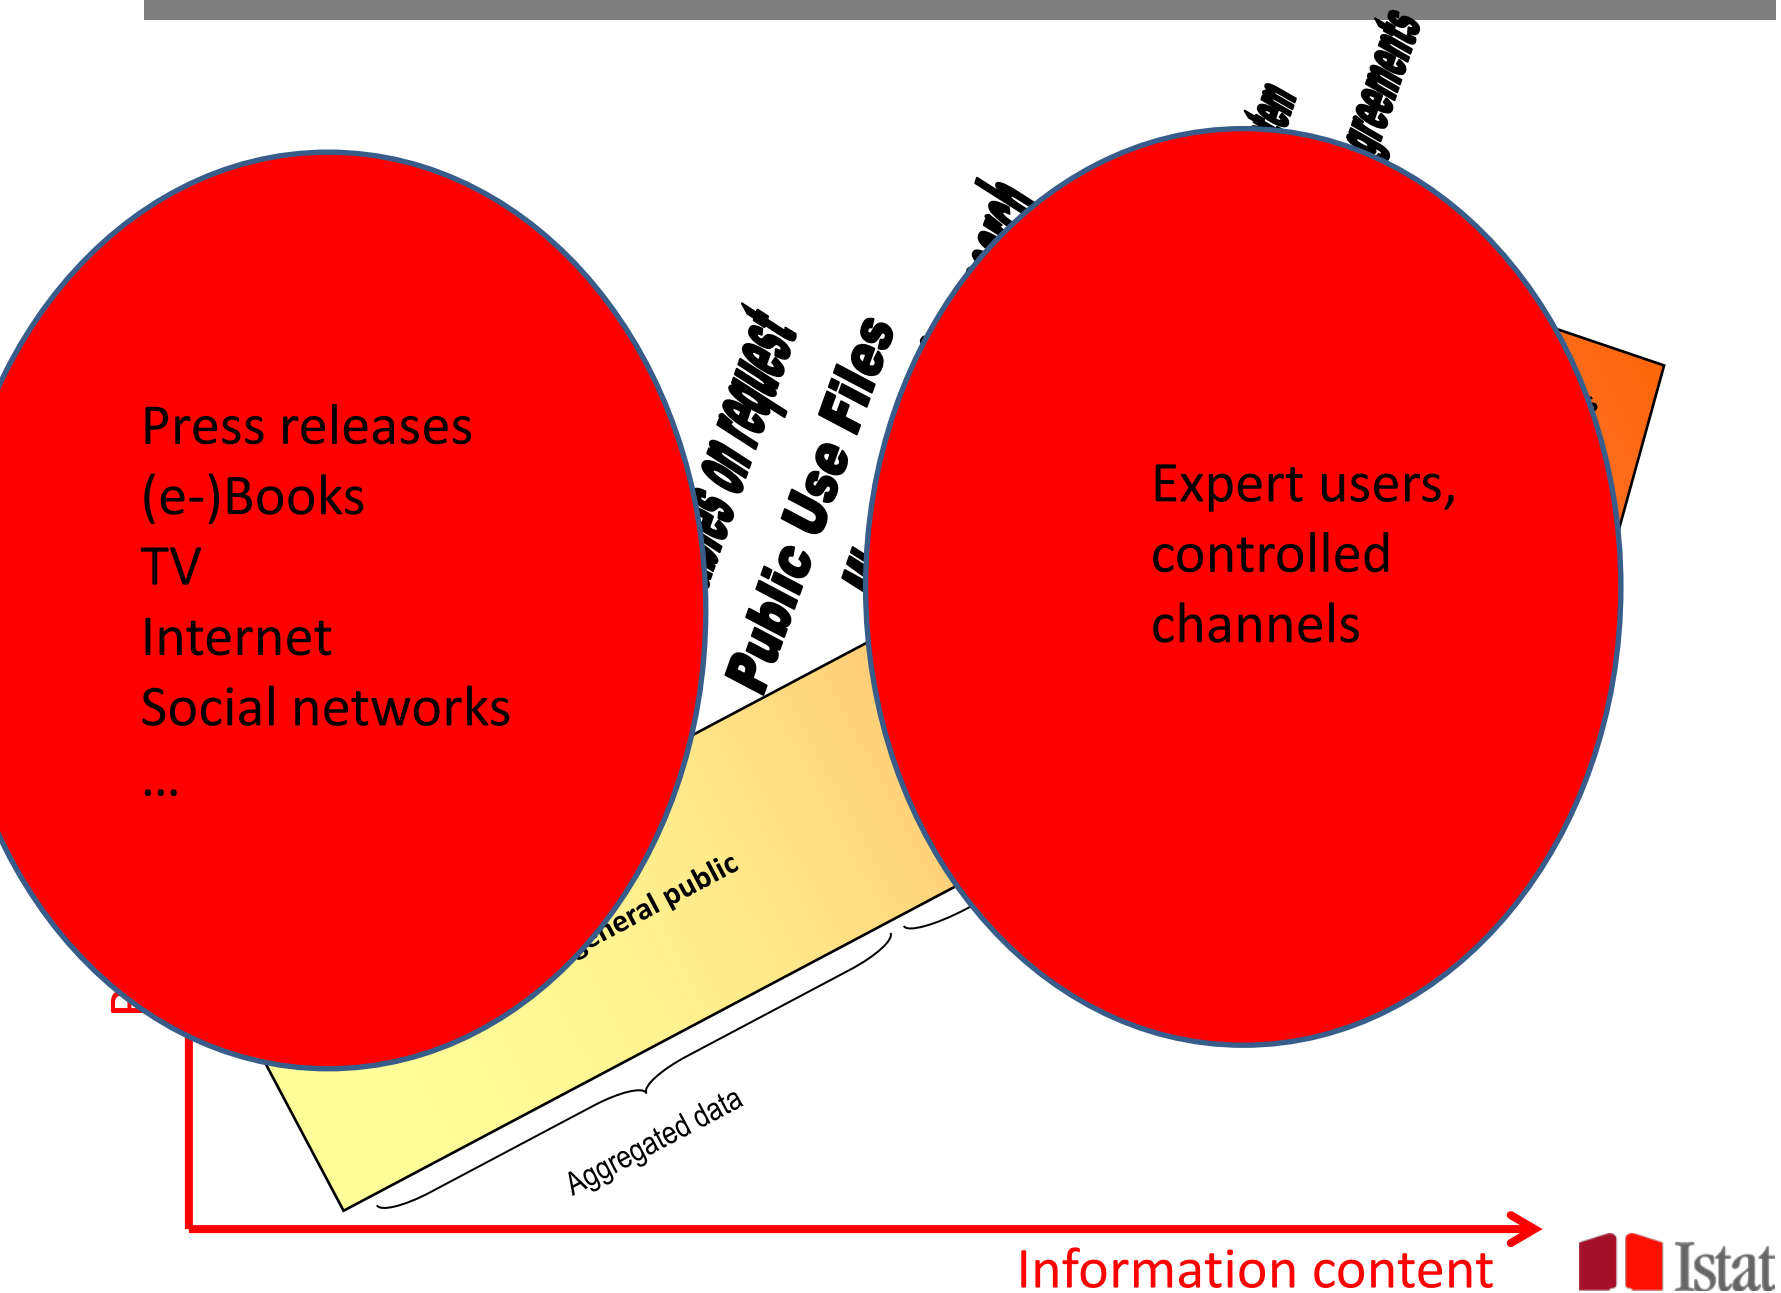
Press releases
(e-)Books
TV
Internet
Social networks
...

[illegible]es on request

Public Use Files

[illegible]

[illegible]tem

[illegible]greements

Expert users, controlled channels

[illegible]eneral public

Aggregated data

Information content

Istat